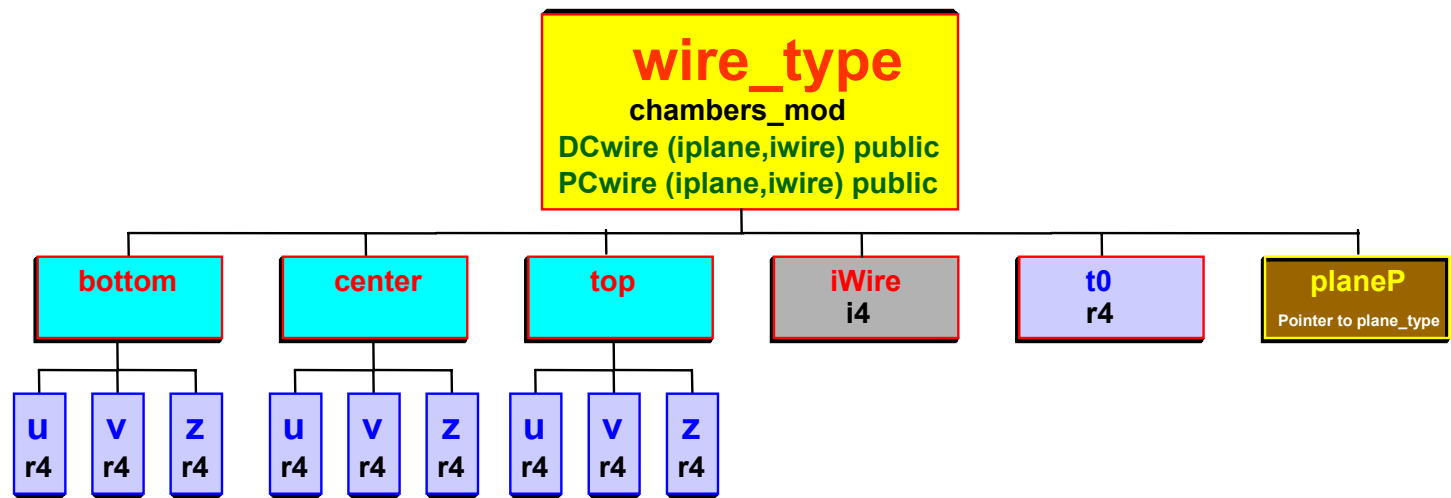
wire_type
chambers_mod
DCwire (iplane,iwire) public
PCwire (iplane,iwire) public

bottom

center

top

iWire
i4

t0
r4

planeP
Pointer to plane_type

u
r4

v
r4

z
r4

u
r4

v
r4

z
r4

u
r4

v
r4

z
r4